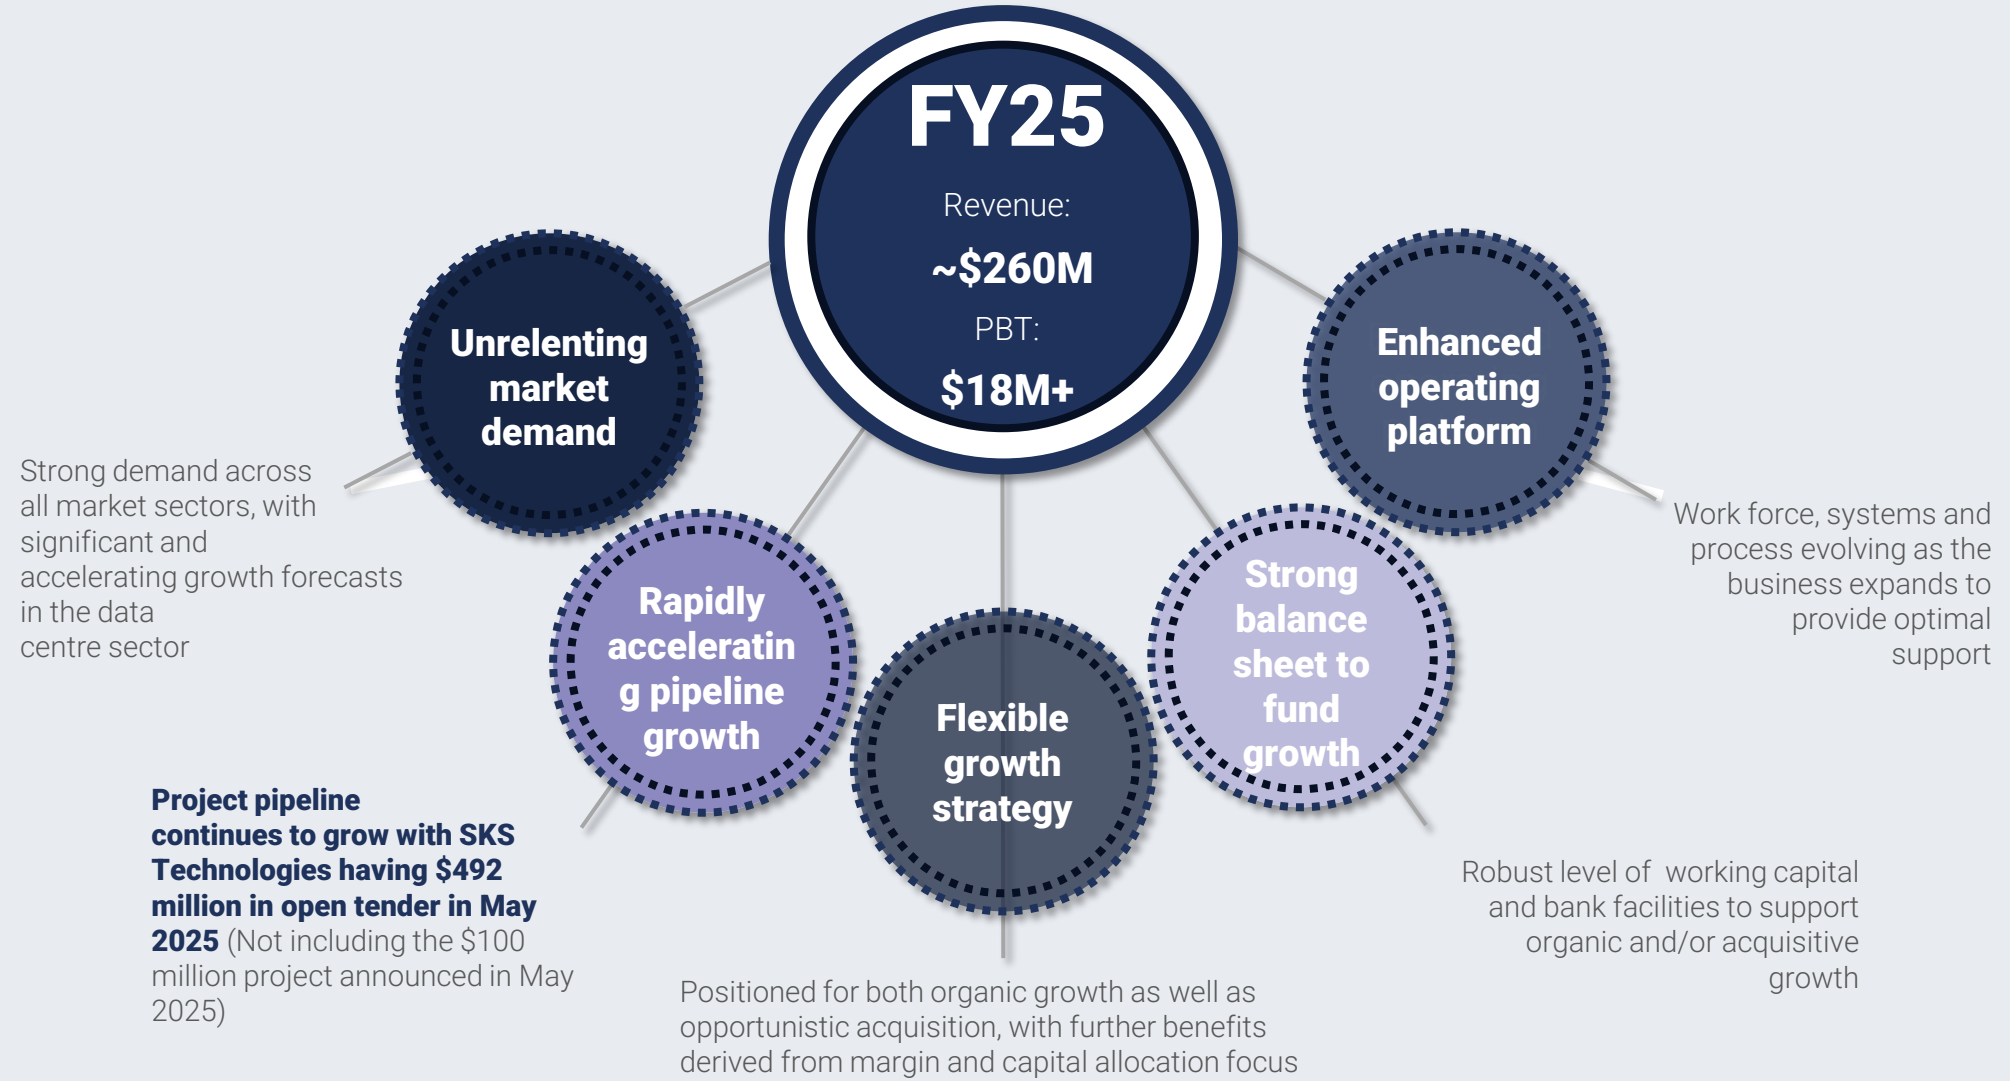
FY25

Revenue:

~$260M

PBT:

$18M+

Unrelenting market demand

Strong demand across all market sectors, with significant and accelerating growth forecasts in the data centre sector

Enhanced operating platform

Work force, systems and process evolving as the business expands to provide optimal support

Rapidly acceleratin g pipeline growth

Project pipeline continues to grow with SKS Technologies having $492 million in open tender in May 2025 (Not including the $100 million project announced in May 2025)

Flexible growth strategy

Positioned for both organic growth as well as opportunistic acquisition, with further benefits derived from margin and capital allocation focus

Strong balance sheet to fund growth

Robust level of working capital and bank facilities to support organic and/or acquisitive growth